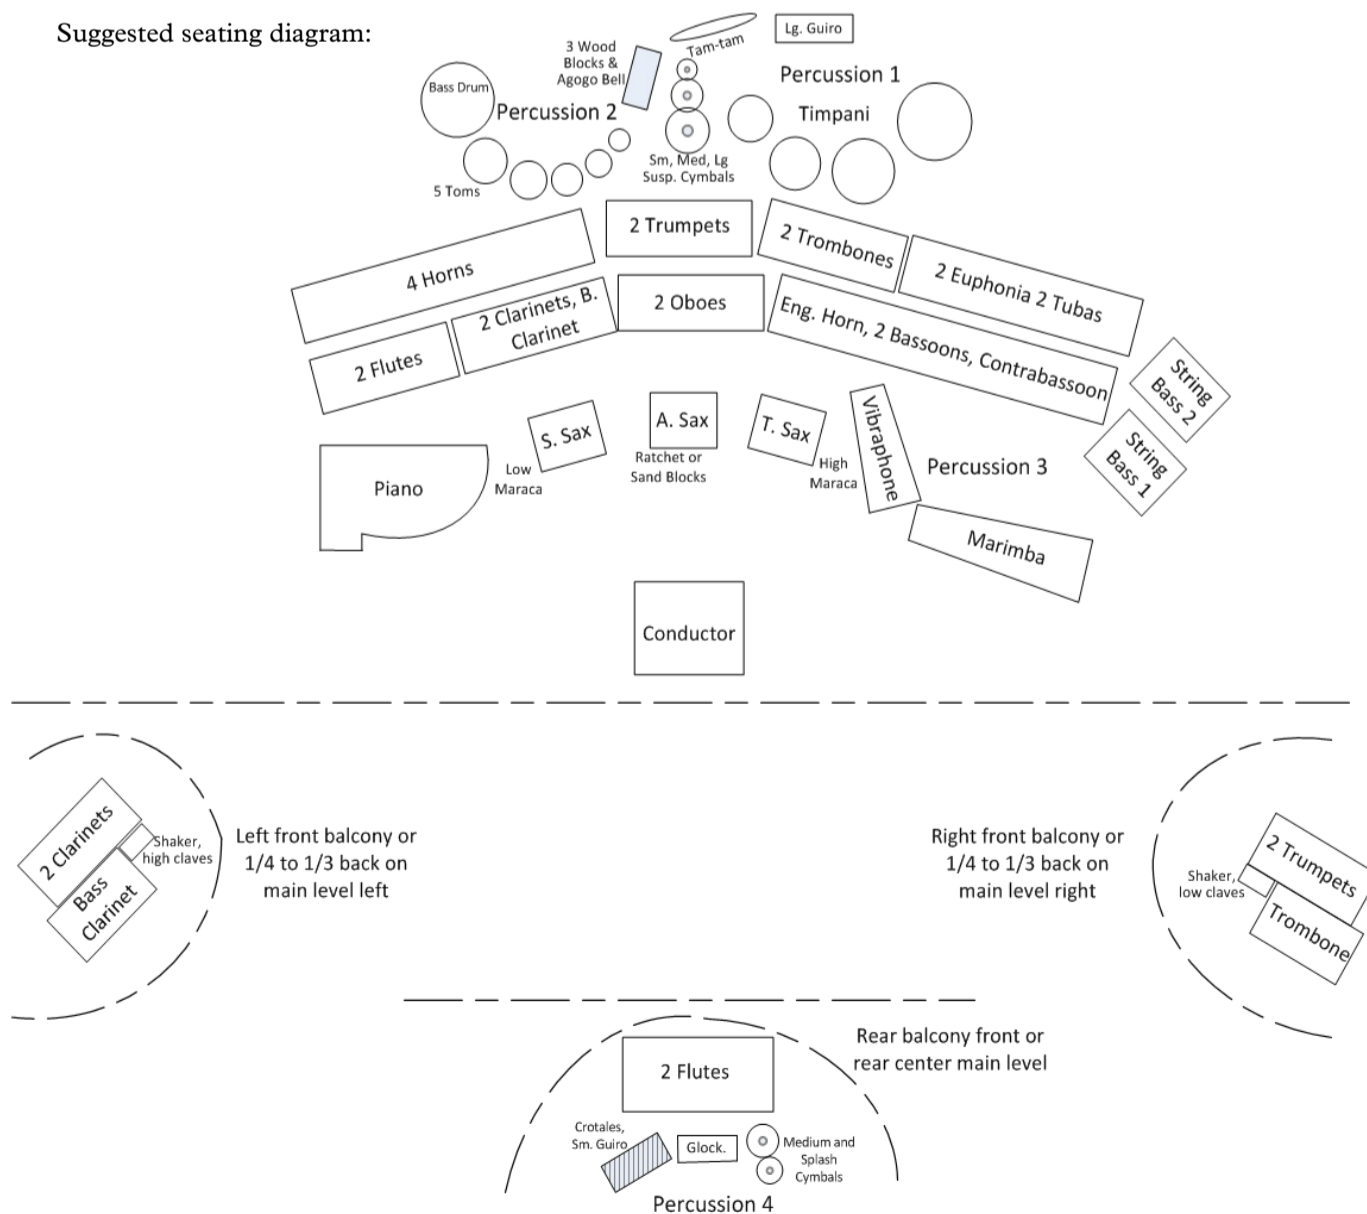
Suggested seating diagram:

3 Wood Blocks & Agogo Bell

Tam-tam

Lg. Guiro

Percussion 1

Bass Drum

Percussion 2

Timpani

5 Toms

Sm, Med, Lg Susp. Cymbals

2 Trumpets

2 Trombones

4 Horns

2 Euphonia 2 Tubas

2 Clarinets, B. Clarinet

2 Oboes

2 Flutes

Eng. Horn, 2 Bassoons, Contrabassoon

String Bass 2

String Bass 1

S. Sax

A. Sax

T. Sax

Vibraphone

Percussion 3

Piano

Low Maraca

Ratchet or Sand Blocks

High Maraca

Marimba

Conductor

2 Clarinets

Shaker, high claves

Bass Clarinet

Left front balcony or 1/4 to 1/3 back on main level left

Right front balcony or 1/4 to 1/3 back on main level right

Shaker, low claves

2 Trumpets

Trombone

Rear balcony front or rear center main level

2 Flutes

Crotales, Sm. Guiro

Glock.

Medium and Splash Cymbals

Percussion 4